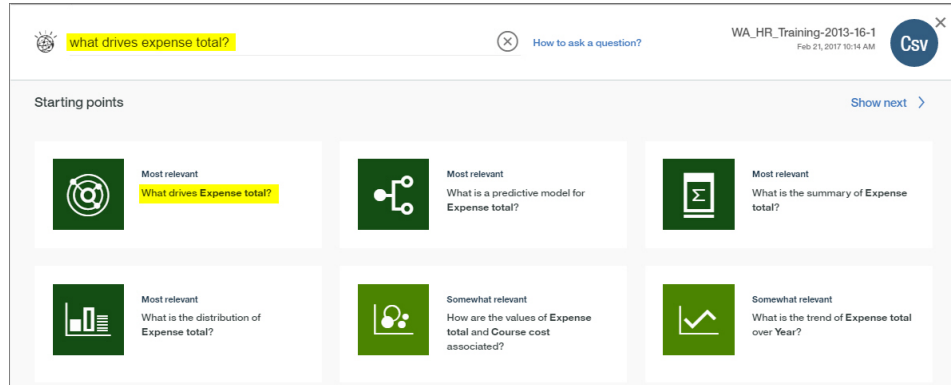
what drives expense total?

How to ask a question?

WA_HR_Training-2013-16-1
Feb 21, 2017 10:14 AM

Csv

Starting points

Show next

Most relevant
What drives Expense total?

Most relevant
What is a predictive model for Expense total?

Σ

Most relevant
What is the summary of Expense total?

Most relevant
What is the distribution of Expense total?

Somewhat relevant
How are the values of Expense total and Course cost associated?

Somewhat relevant
What is the trend of Expense total over Year?